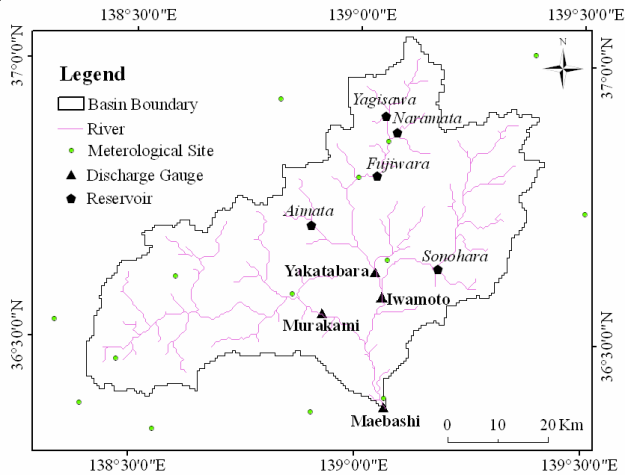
138°30'0"E
139°0'0"E
139°30'0"E
37°0'0"N
37°0'0"N
36°30'0"N
36°30'0"N
Legend
Basin Boundary
River
Meterological Site
Discharge Gauge
Reservoir
N
Yagisawa
Naramata
Fujiwara
Aimata
Sonohara
Yakatabara
Iwamoto
Murakami
Maebashi
0
10
20 Km
138°30'0"E
139°0'0"E
139°30'0"E